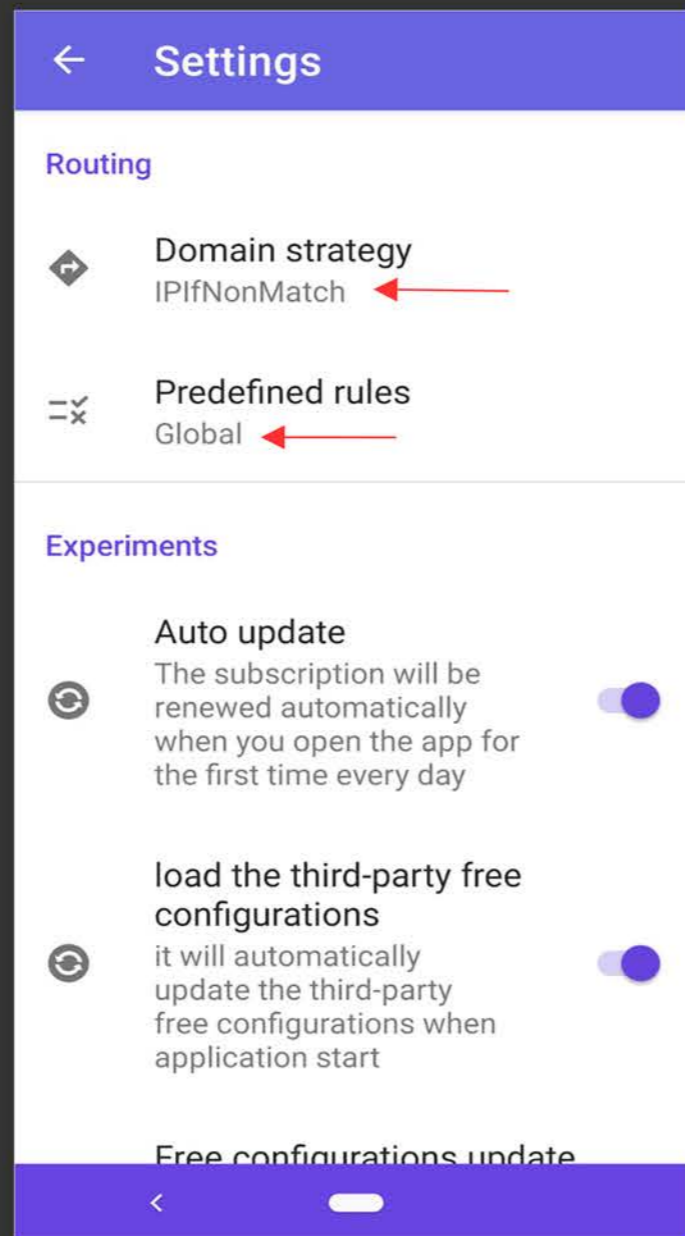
Settings

Routing

Domain strategy
IPIfNonMatch

Predefined rules
Global

Experiments

Auto update
The subscription will be renewed automatically when you open the app for the first time every day

load the third-party free configurations
it will automatically update the third-party free configurations when application start

Free configurations update